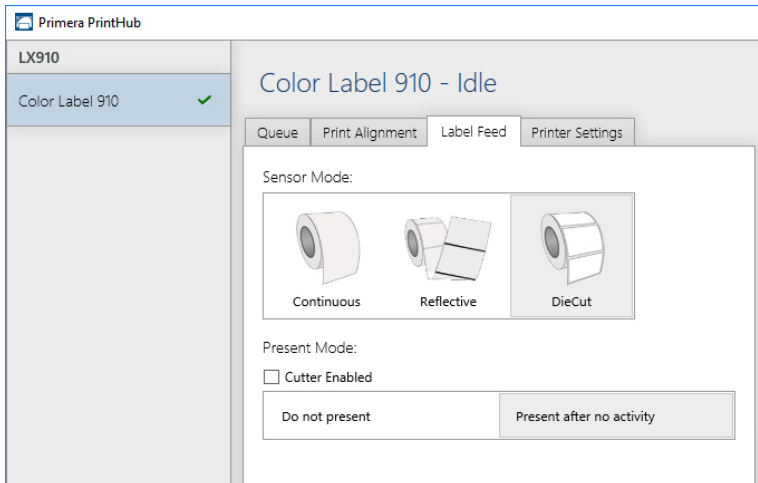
Primera PrintHub

LX910

Color Label 910 ✔

Color Label 910 - Idle

Queue | Print Alignment | Label Feed | Printer Settings

Sensor Mode:

Continuous

Reflective

DieCut

Present Mode:

☐ Cutter Enabled

Do not present

Present after no activity